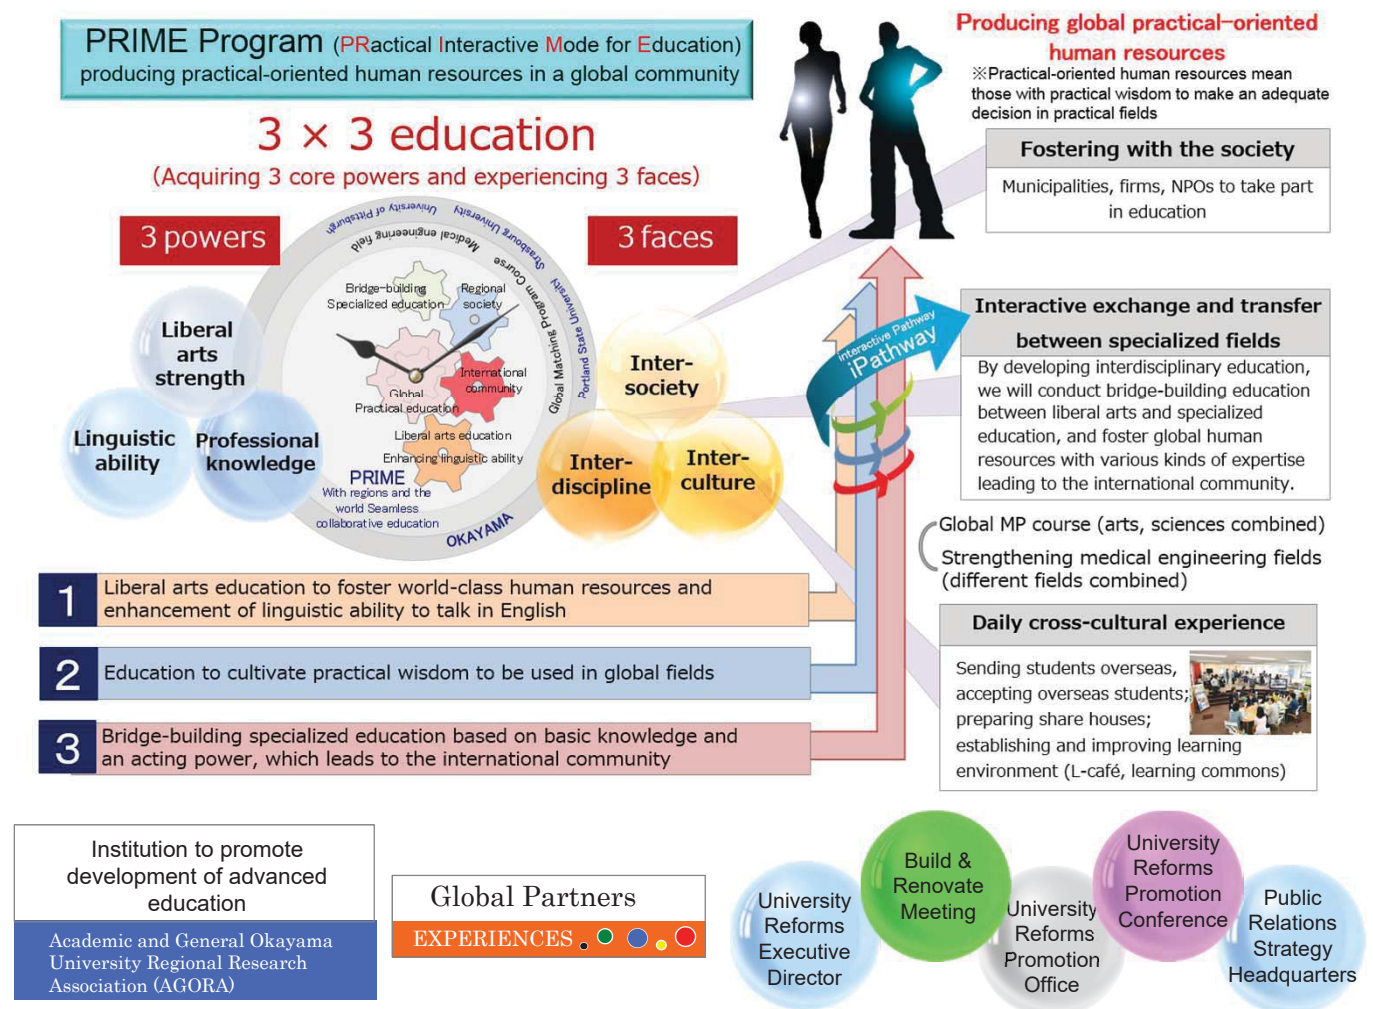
PRIME Program (PRactical Interactive Mode for Education)
producing practical-oriented human resources in a global community

3 × 3 education
(Acquiring 3 core powers and experiencing 3 faces)

3 powers

3 faces

University of Pittsburgh
Medical engineering field
Strasbourg University
Course
Portland State University
Global Matching Program

Bridge-building Specialized education
Regional society
International community
Global Practical education
Liberal arts education
Enhancing linguistic ability
PRIME
With regions and the world Seamless collaborative education
OKAYAMA

Liberal arts strength
Linguistic ability
Professional knowledge

Inter-society
Inter-discipline
Inter-culture

Interactive Pathway
iPathway

Producing global practical-oriented human resources
※Practical-oriented human resources mean those with practical wisdom to make an adequate decision in practical fields

Fostering with the society
Municipalities, firms, NPOs to take part in education

Interactive exchange and transfer between specialized fields
By developing interdisciplinary education, we will conduct bridge-building education between liberal arts and specialized education, and foster global human resources with various kinds of expertise leading to the international community.

Global MP course (arts, sciences combined)
Strengthening medical engineering fields (different fields combined)

Daily cross-cultural experience
Sending students overseas, accepting overseas students; preparing share houses; establishing and improving learning environment (L-café, learning commons)

1 Liberal arts education to foster world-class human resources and enhancement of linguistic ability to talk in English

2 Education to cultivate practical wisdom to be used in global fields

3 Bridge-building specialized education based on basic knowledge and an acting power, which leads to the international community

Institution to promote development of advanced education
Academic and General Okayama University Regional Research Association (AGORA)

Global Partners
EXPERIENCES

University Reforms Executive Director
Build & Renovate Meeting
University Reforms Promotion Office
University Reforms Promotion Conference
Public Relations Strategy Headquarters